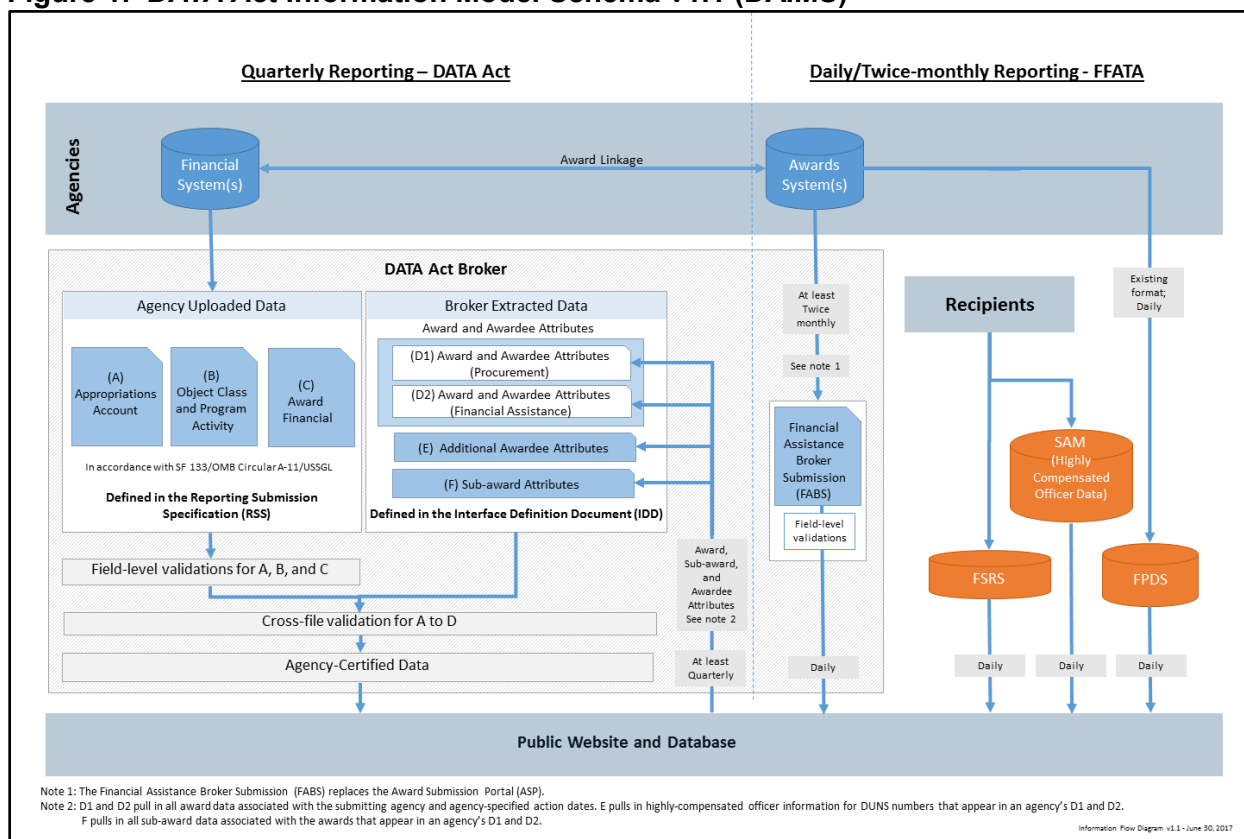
Figure 1: DATA Act Information Model Schema V1.1 (DAIMS)

Quarterly Reporting – DATA Act

Daily/Twice-monthly Reporting - FFATA

Agencies

Financial System(s)

Award Linkage

Awards System(s)

DATA Act Broker

Agency Uploaded Data

(A) Appropriations Account

(B) Object Class and Program Activity

(C) Award Financial

In accordance with SF 133/OMB Circular A-11/USSGL

Defined in the Reporting Submission Specification (RSS)

Broker Extracted Data

Award and Awardee Attributes

(D1) Award and Awardee Attributes (Procurement)

(D2) Award and Awardee Attributes (Financial Assistance)

(E) Additional Awardee Attributes

(F) Sub-award Attributes

Defined in the Interface Definition Document (IDD)

Field-level validations for A, B, and C

Cross-file validation for A to D

Agency-Certified Data

Award, Sub-award, and Awardee Attributes See note 2

At least Quarterly

At least Twice monthly

See note 1

Financial Assistance Broker Submission (FABS)

Field-level validations

Daily

Recipients

Existing format; Daily

SAM (Highly Compensated Officer Data)

FSRS

FPDS

Daily

Daily

Daily

Public Website and Database

Note 1: The Financial Assistance Broker Submission (FABS) replaces the Award Submission Portal (ASP).
Note 2: D1 and D2 pull in all award data associated with the submitting agency and agency-specified action dates. E pulls in highly-compensated officer information for DUNS numbers that appear in an agency's D1 and D2. F pulls in all sub-award data associated with the awards that appear in an agency's D1 and D2.

Information Flow Diagram v1.1 - June 30, 2017